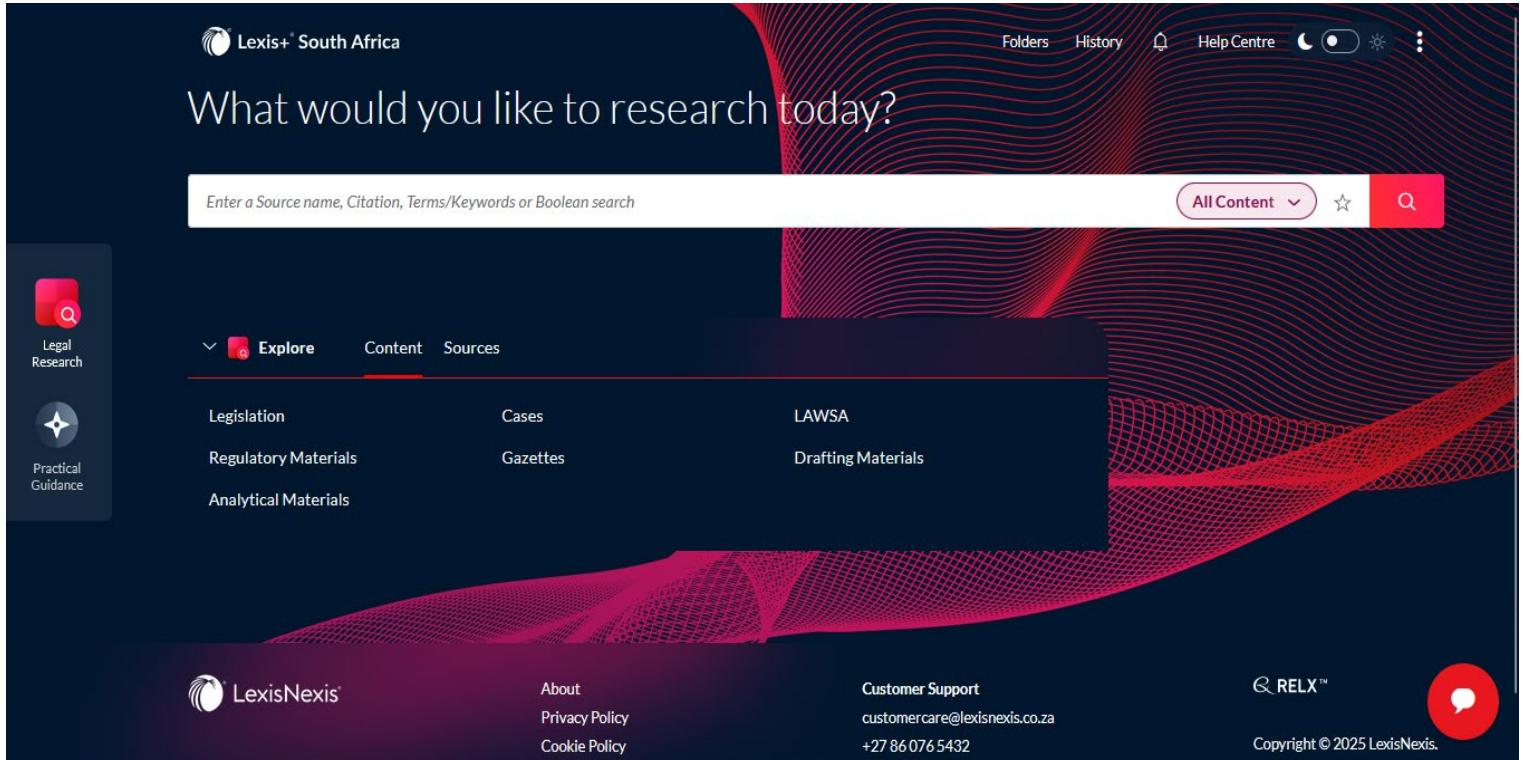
Lexis+® South Africa

Folders History Help Centre

What would you like to research today?

Enter a Source name, Citation, Terms/Keywords or Boolean search

All Content

Legal Research

Practical Guidance

Explore Content Sources

Legislation
Cases
LAWSA
Regulatory Materials
Gazettes
Drafting Materials
Analytical Materials

LexisNexis®

About
Privacy Policy
Cookie Policy

Customer Support
customercare@lexisnexis.co.za
+27 86 076 5432

RELX™

Copyright © 2025 LexisNexis.